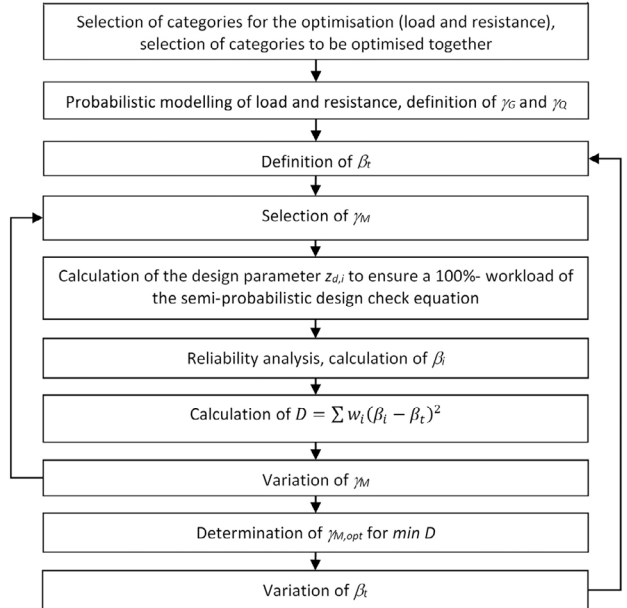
Selection of categories for the optimisation (load and resistance), selection of categories to be optimised together

Probabilistic modelling of load and resistance, definition of $\gamma_G$ and $\gamma_Q$

Definition of $\beta_t$

Selection of $\gamma_M$

Calculation of the design parameter $z_{d,i}$ to ensure a 100%- workload of the semi-probabilistic design check equation

Reliability analysis, calculation of $\beta_i$

Calculation of $D = \sum w_i(\beta_i - \beta_t)^2$

Variation of $\gamma_M$

Determination of $\gamma_{M,opt}$ for *min D*

Variation of $\beta_t$